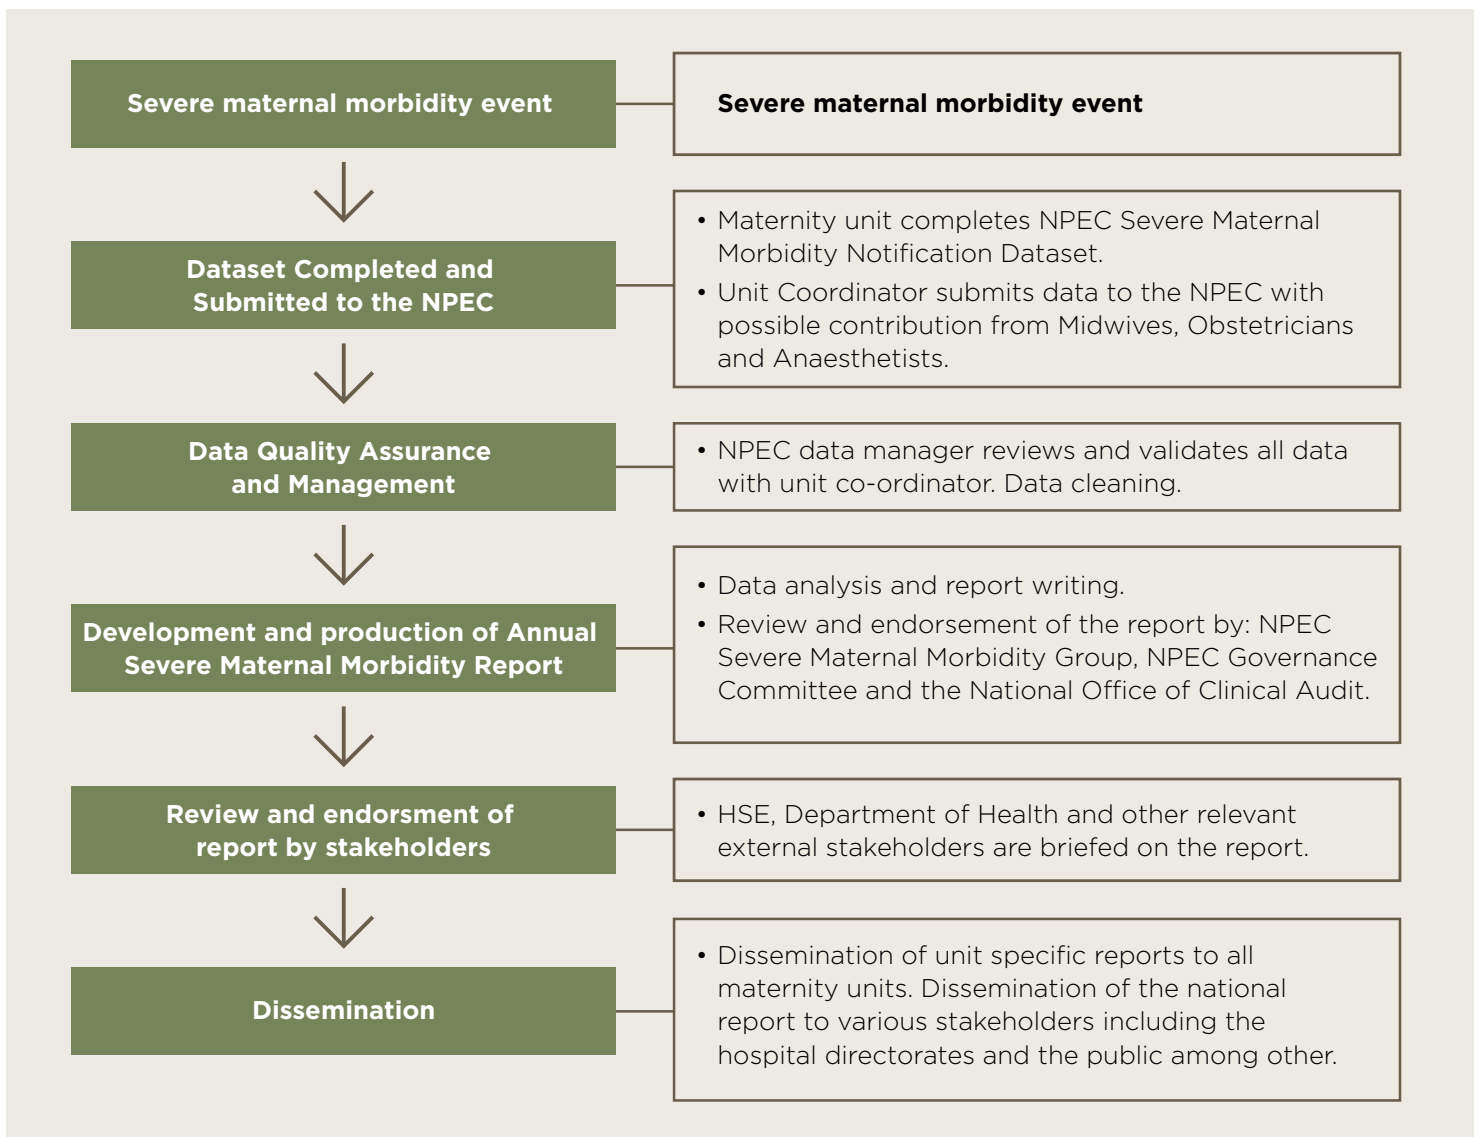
Severe maternal morbidity event

Severe maternal morbidity event

Dataset Completed and Submitted to the NPEC

• Maternity unit completes NPEC Severe Maternal Morbidity Notification Dataset.
• Unit Coordinator submits data to the NPEC with possible contribution from Midwives, Obstetricians and Anaesthetists.

Data Quality Assurance and Management

• NPEC data manager reviews and validates all data with unit co-ordinator. Data cleaning.

Development and production of Annual Severe Maternal Morbidity Report

• Data analysis and report writing.
• Review and endorsement of the report by: NPEC Severe Maternal Morbidity Group, NPEC Governance Committee and the National Office of Clinical Audit.

Review and endorsment of report by stakeholders

• HSE, Department of Health and other relevant external stakeholders are briefed on the report.

Dissemination

• Dissemination of unit specific reports to all maternity units. Dissemination of the national report to various stakeholders including the hospital directorates and the public among other.